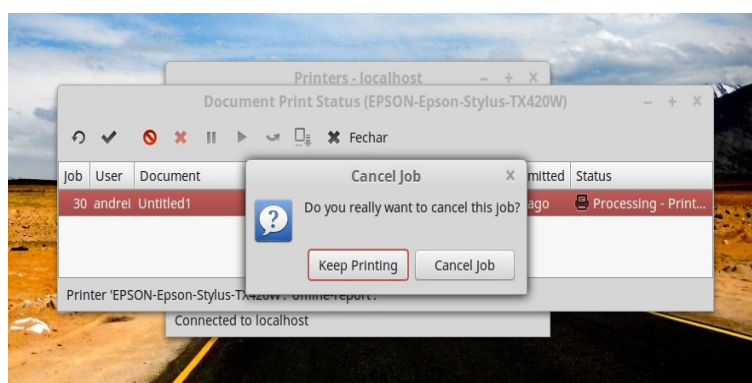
Printers - localhost – + ×

Document Print Status (EPSON-Epson-Stylus-TX420W) – + ×

Fechar

| Job | User | Document | mitted | Status |
|---|---|---|---|---|
| 30 | andrei | Untitled1 | ago | Processing - Print... |

Cancel Job ×

Do you really want to cancel this job?

Keep Printing

Cancel Job

Printer 'EPSON-Epson-Stylus-TX420W': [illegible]

Connected to localhost